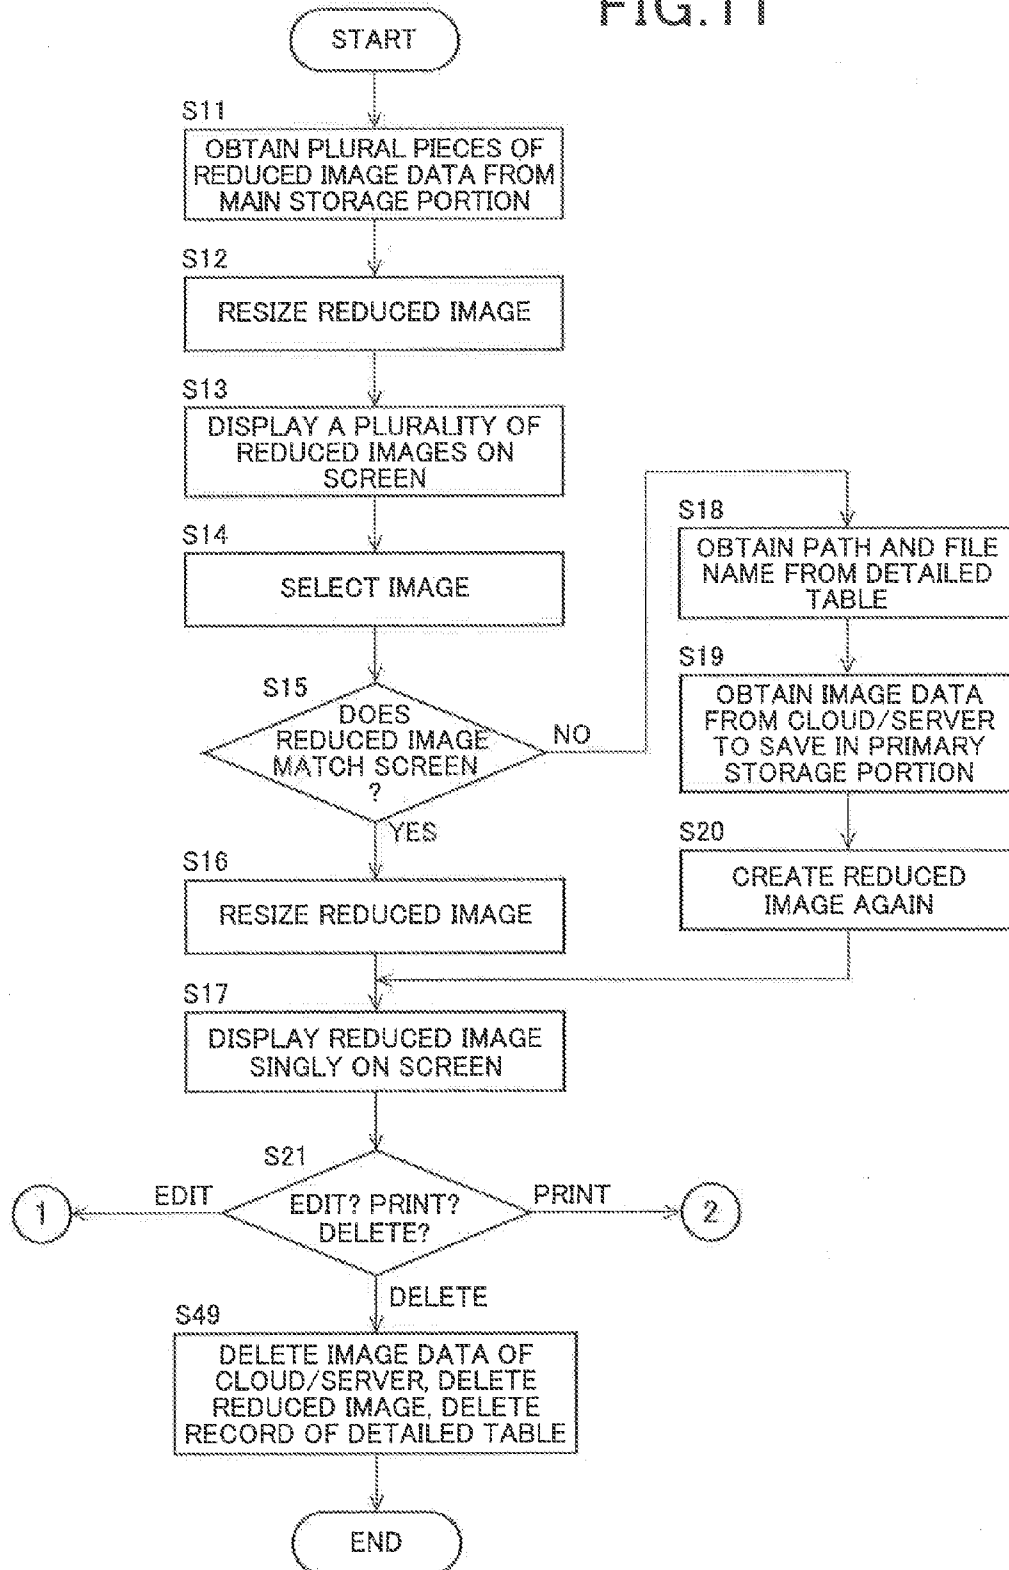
FIG.11

START

S11
OBTAIN PLURAL PIECES OF REDUCED IMAGE DATA FROM MAIN STORAGE PORTION

S12
RESIZE REDUCED IMAGE

S13
DISPLAY A PLURALITY OF REDUCED IMAGES ON SCREEN

S14
SELECT IMAGE

S15
DOES REDUCED IMAGE MATCH SCREEN ?

NO

YES

S18
OBTAIN PATH AND FILE NAME FROM DETAILED TABLE

S19
OBTAIN IMAGE DATA FROM CLOUD/SERVER TO SAVE IN PRIMARY STORAGE PORTION

S20
CREATE REDUCED IMAGE AGAIN

S16
RESIZE REDUCED IMAGE

S17
DISPLAY REDUCED IMAGE SINGLY ON SCREEN

S21
EDIT? PRINT? DELETE?

EDIT

1

PRINT

2

DELETE

S49
DELETE IMAGE DATA OF CLOUD/SERVER, DELETE REDUCED IMAGE, DELETE RECORD OF DETAILED TABLE

END